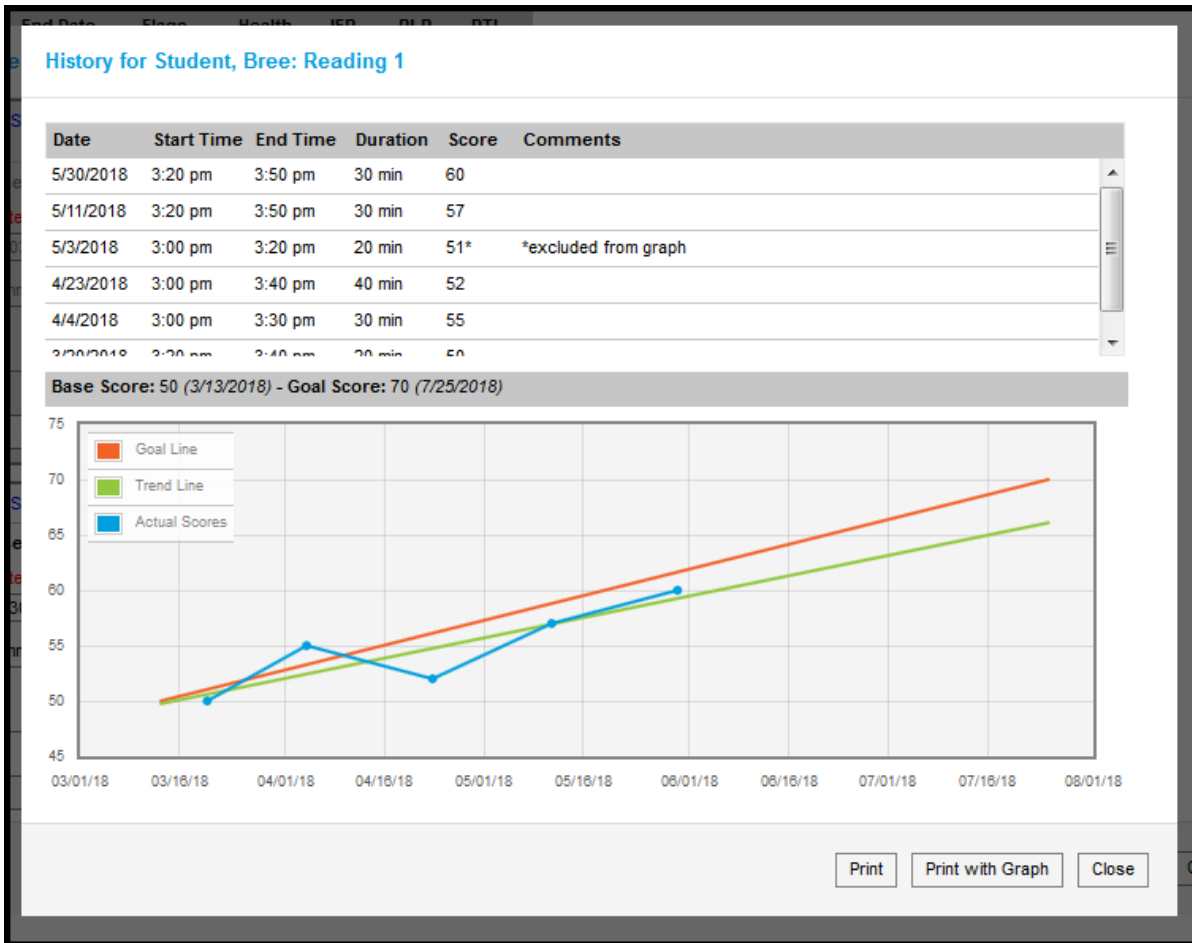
History for Student, Bree: Reading 1

| Date | Start Time | End Time | Duration | Score | Comments |
|---|---|---|---|---|---|
| 5/30/2018 | 3:20 pm | 3:50 pm | 30 min | 60 | |
| 5/11/2018 | 3:20 pm | 3:50 pm | 30 min | 57 | |
| 5/3/2018 | 3:00 pm | 3:20 pm | 20 min | 51* | *excluded from graph |
| 4/23/2018 | 3:00 pm | 3:40 pm | 40 min | 52 | |
| 4/4/2018 | 3:00 pm | 3:30 pm | 30 min | 55 | |
| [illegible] | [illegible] | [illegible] | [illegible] | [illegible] | |

Base Score: 50 (3/13/2018) - Goal Score: 70 (7/25/2018)

75
70
65
60
55
50
45

Goal Line
Trend Line
Actual Scores

03/01/18 03/16/18 04/01/18 04/16/18 05/01/18 05/16/18 06/01/18 06/16/18 07/01/18 07/16/18 08/01/18

Print
Print with Graph
Close